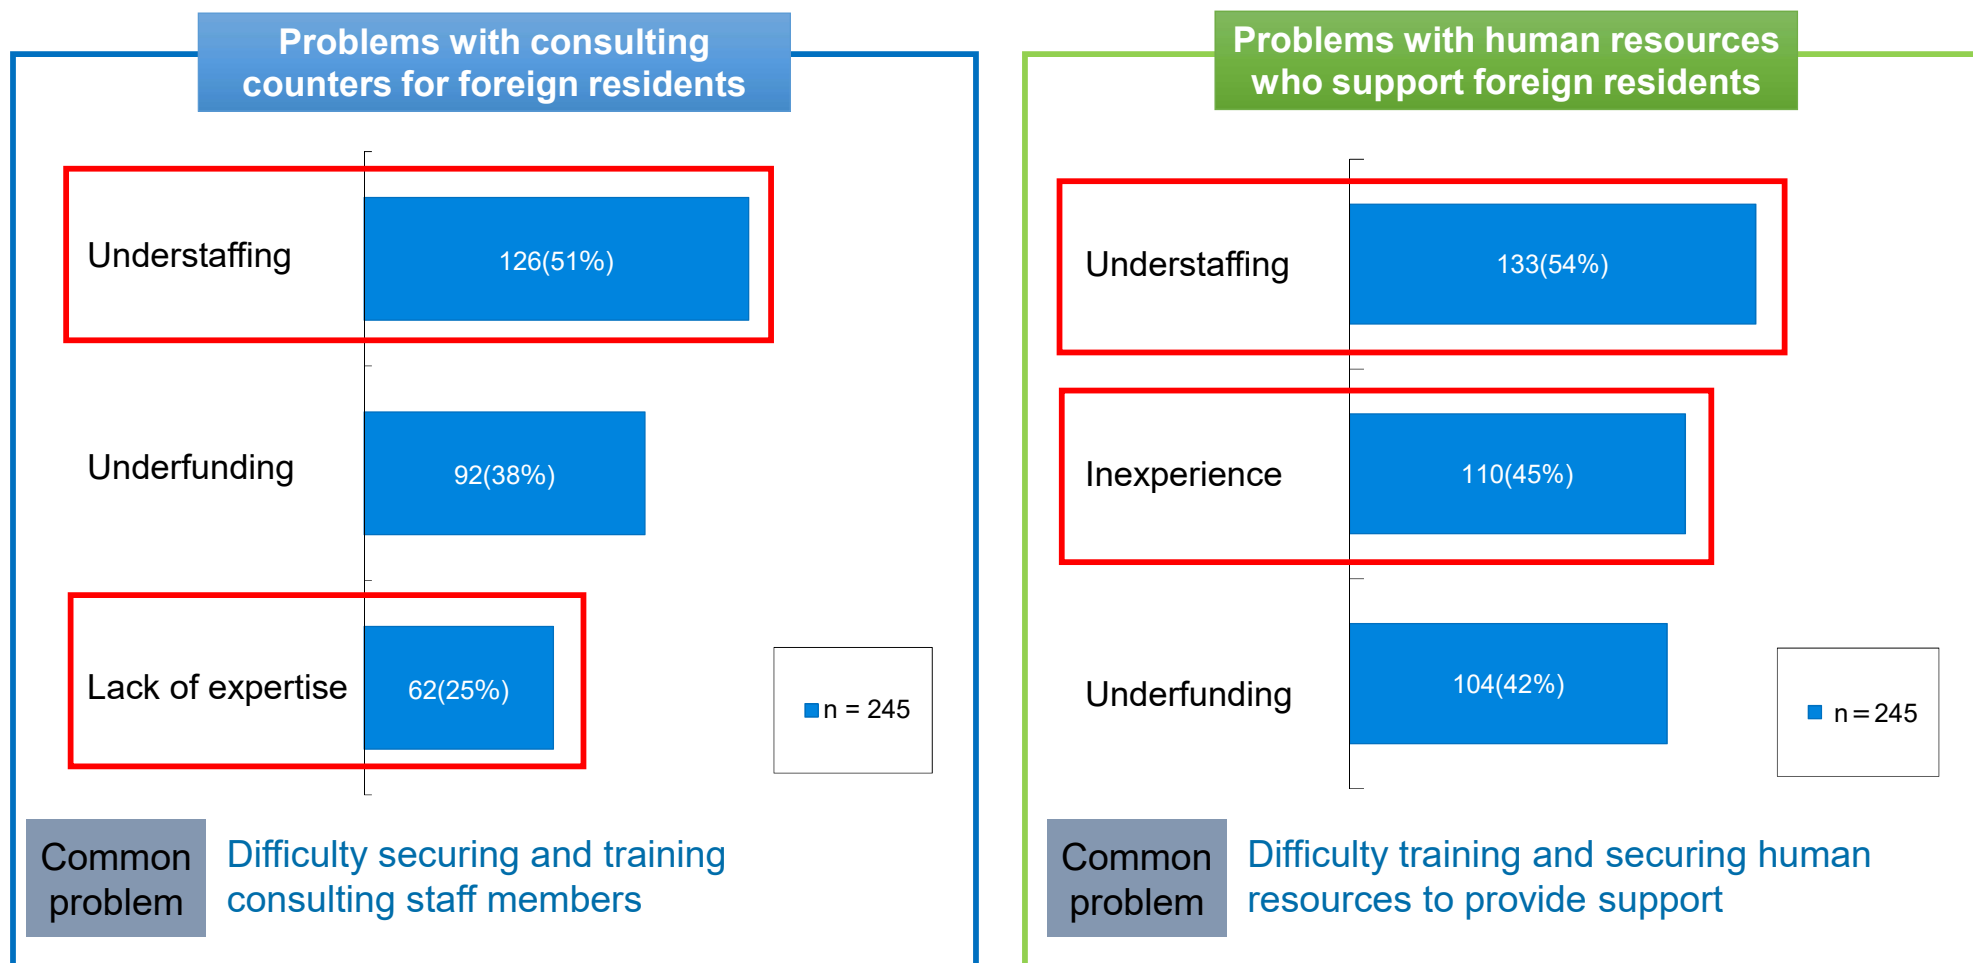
Problems with consulting counters for foreign residents

Understaffing 126(51%)

Underfunding 92(38%)

Lack of expertise 62(25%)

n = 245

Common problem

Difficulty securing and training consulting staff members

Problems with human resources who support foreign residents

Understaffing 133(54%)

Inexperience 110(45%)

Underfunding 104(42%)

n＝245

Common problem

Difficulty training and securing human resources to provide support